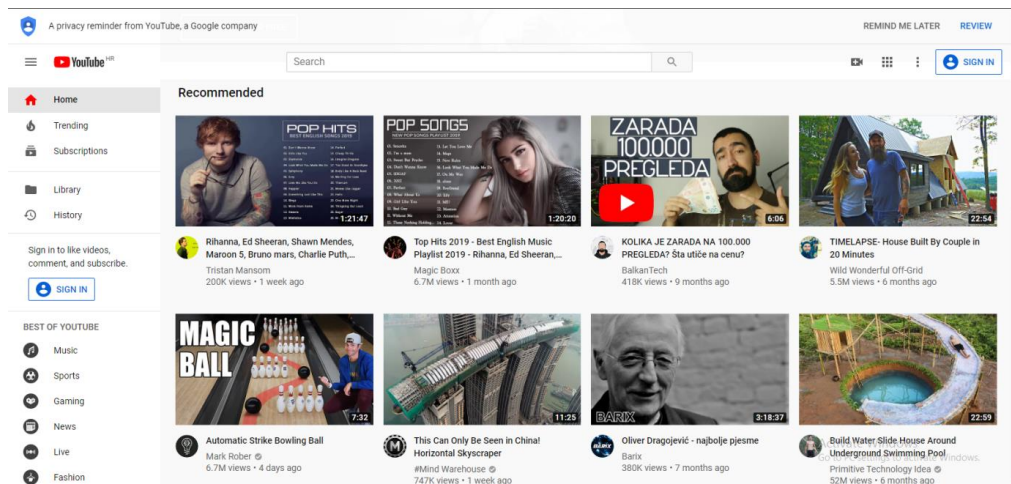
A privacy reminder from YouTube, a Google company

REMIND ME LATER REVIEW

YouTube HR

Search

SIGN IN

Home
Trending
Subscriptions

Library
History

Sign in to like videos, comment, and subscribe.

SIGN IN

BEST OF YOUTUBE

Music
Sports
Gaming
News
Live
Fashion

Recommended

POP HITS
1:21:47
Rihanna, Ed Sheeran, Shawn Mendes, Maroon 5, Bruno mars, Charlie Puth,...
Tristan Mansom
200K views • 1 week ago

POP SONGS
1:20:20
Top Hits 2019 - Best English Music Playlist 2019 - Rihanna, Ed Sheeran,...
Magic Boxx
6.7M views • 1 month ago

ZARADA 100.000 PREGLEDA
6:06
KOLIKA JE ZARADA NA 100.000 PREGLEDA? Šta utiče na cenu?
BalkanTech
418K views • 9 months ago

22:54
TIMELAPSE- House Built By Couple in 20 Minutes
Wild Wonderful Off-Grid
5.5M views • 6 months ago

MAGIC BALL
7:32
Automatic Strike Bowling Ball
Mark Rober
6.7M views • 4 days ago

11:25
This Can Only Be Seen in China! Horizontal Skyscraper
#Mind Warehouse
747K views • 1 week ago

BARIX
3:18:37
Oliver Dragojević - najbolje pjesme
Barix
380K views • 7 months ago

22:59
Build Water Slide House Around Underground Swimming Pool
Primitive Technology Idea
52M views • 6 months ago

Activate Windows
Go to PC settings to activate Windows.